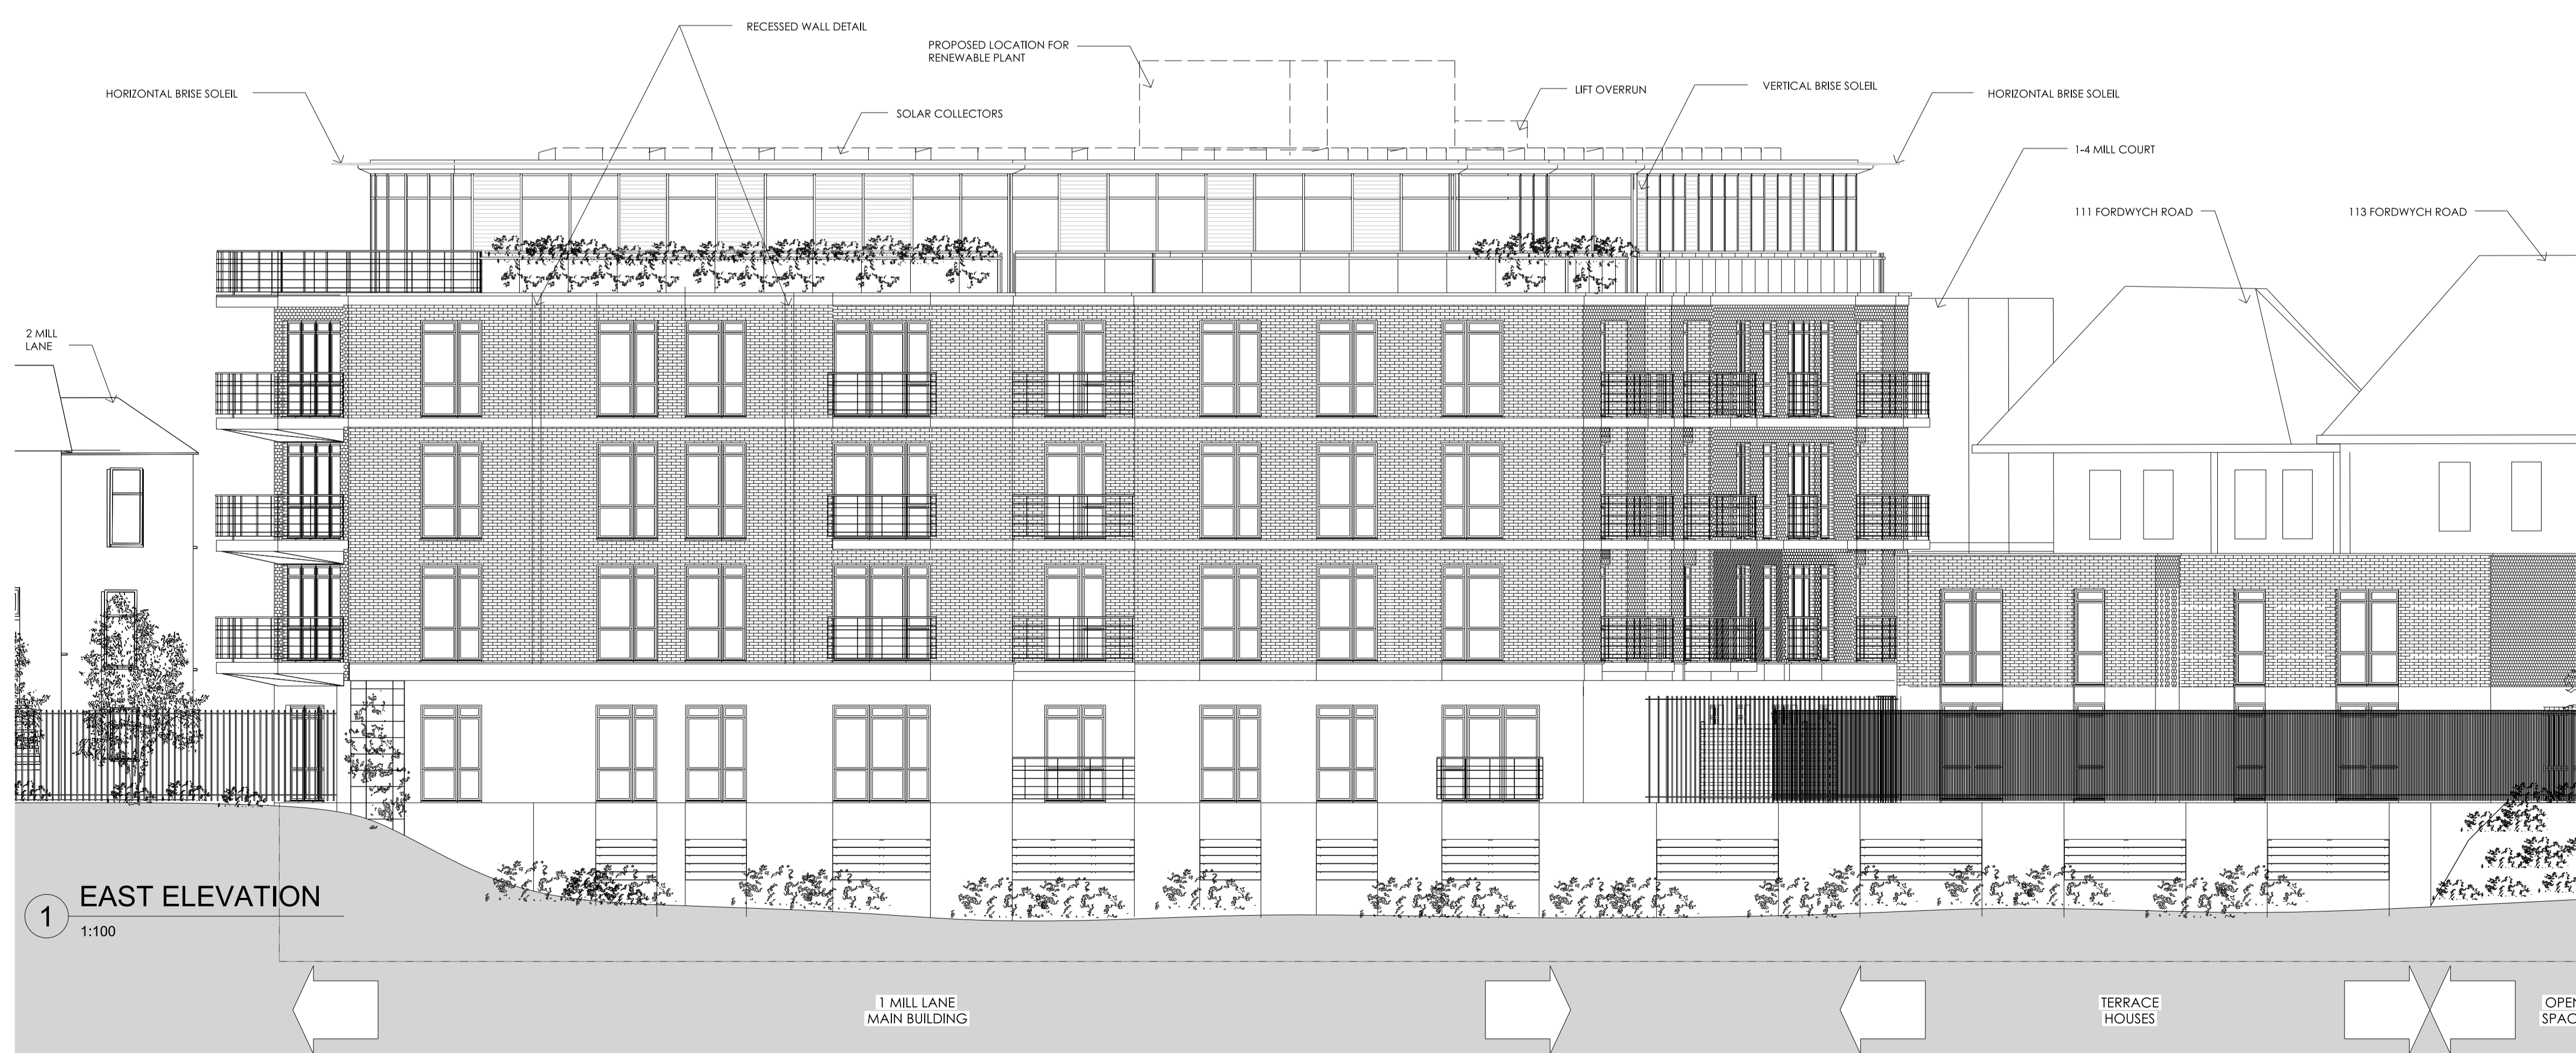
RECESSED WALL DETAIL

PROPOSED LOCATION FOR RENEWABLE PLANT

HORIZONTAL BRISE SOLEIL

SOLAR COLLECTORS

LIFT OVERRUN

VERTICAL BRISE SOLEIL

HORIZONTAL BRISE SOLEIL

1-4 MILL COURT

111 FORDWYCH ROAD

113 FORDWYCH ROAD

2 MILL LANE

1 EAST ELEVATION
1:100

1 MILL LANE
MAIN BUILDING

TERRACE
HOUSES

OPEN
SPAC